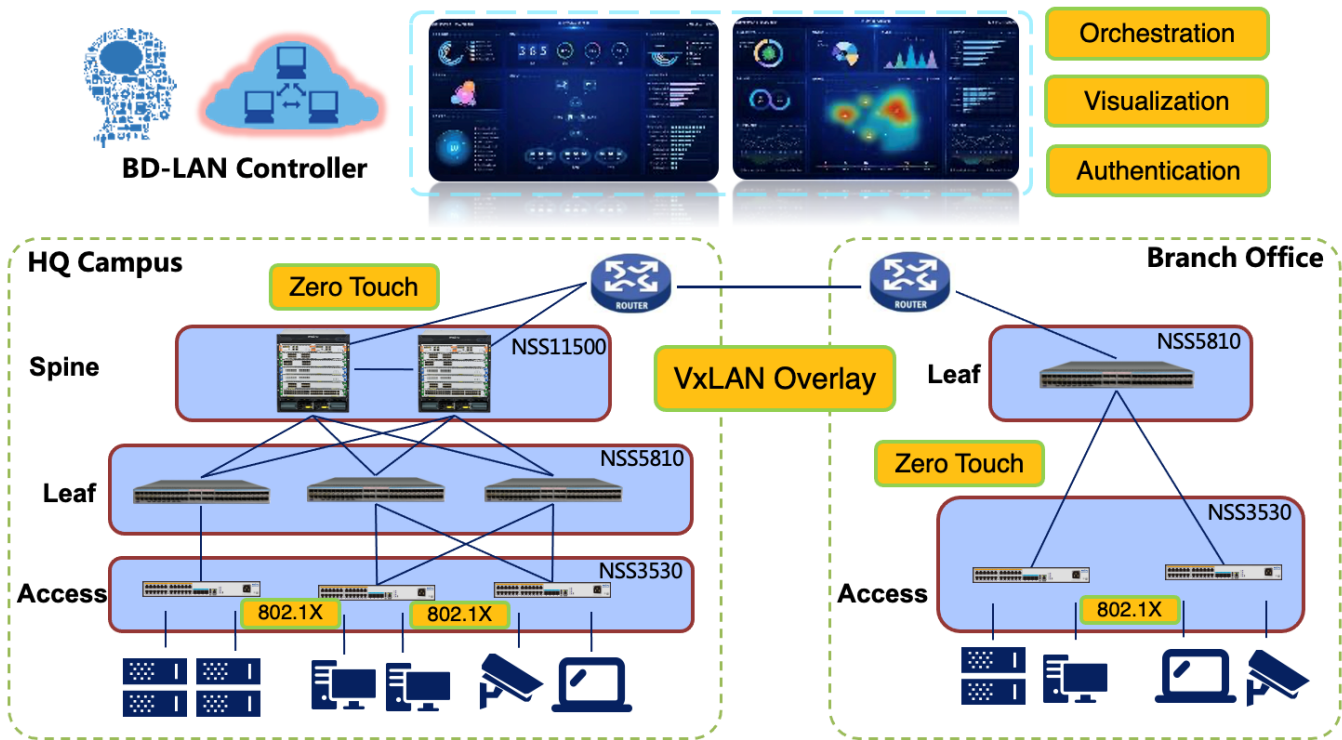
BD-LAN Controller

385

Orchestration

Visualization

Authentication

HQ Campus

Zero Touch

ROUTER

Spine

NSS11500

Leaf

NSS5810

Access

NSS3530

802.1X

802.1X

VxLAN Overlay

Branch Office

ROUTER

NSS5810

Leaf

Zero Touch

NSS3530

Access

802.1X